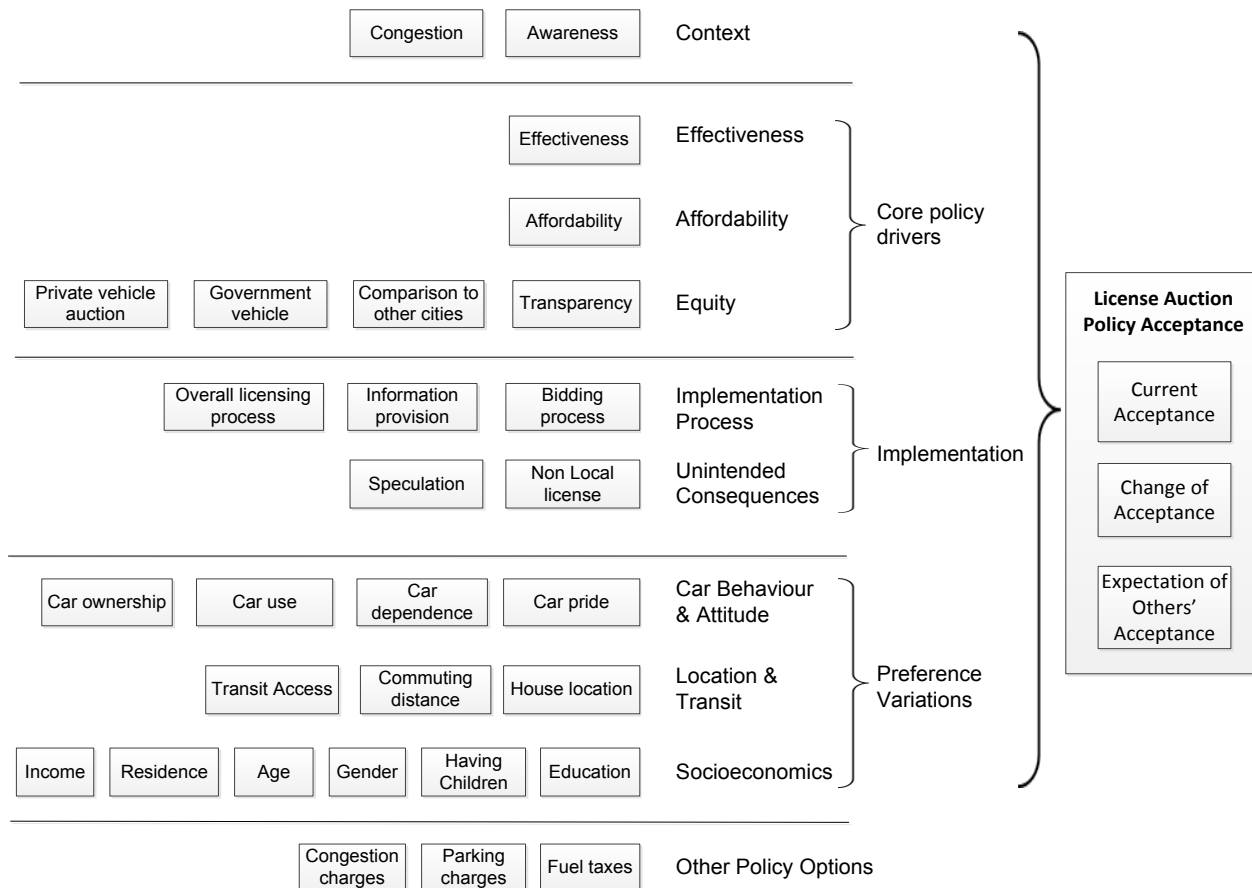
Congestion
Awareness
Context

Effectiveness
Effectiveness

Affordability
Affordability

Core policy drivers

Private vehicle auction
Government vehicle
Comparison to other cities
Transparency
Equity

Overall licensing process
Information provision
Bidding process
Implementation Process

Speculation
Non Local license
Unintended Consequences

Implementation

Car ownership
Car use
Car dependence
Car pride
Car Behaviour & Attitude

Transit Access
Commuting distance
House location
Location & Transit

Income
Residence
Age
Gender
Having Children
Education
Socioeconomics

Preference Variations

Congestion charges
Parking charges
Fuel taxes
Other Policy Options

License Auction Policy Acceptance

Current Acceptance

Change of Acceptance

Expectation of Others' Acceptance